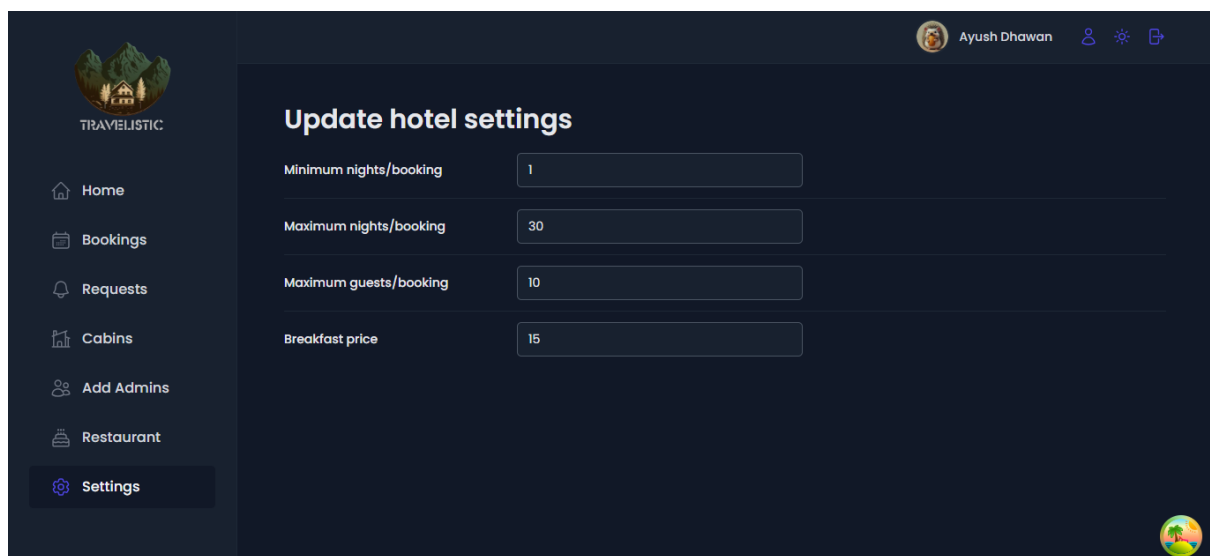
Ayush Dhawan

TRAVELISTIC

Home

Bookings

Requests

Cabins

Add Admins

Restaurant

Settings

Update hotel settings

Minimum nights/booking 1

Maximum nights/booking 30

Maximum guests/booking 10

Breakfast price 15